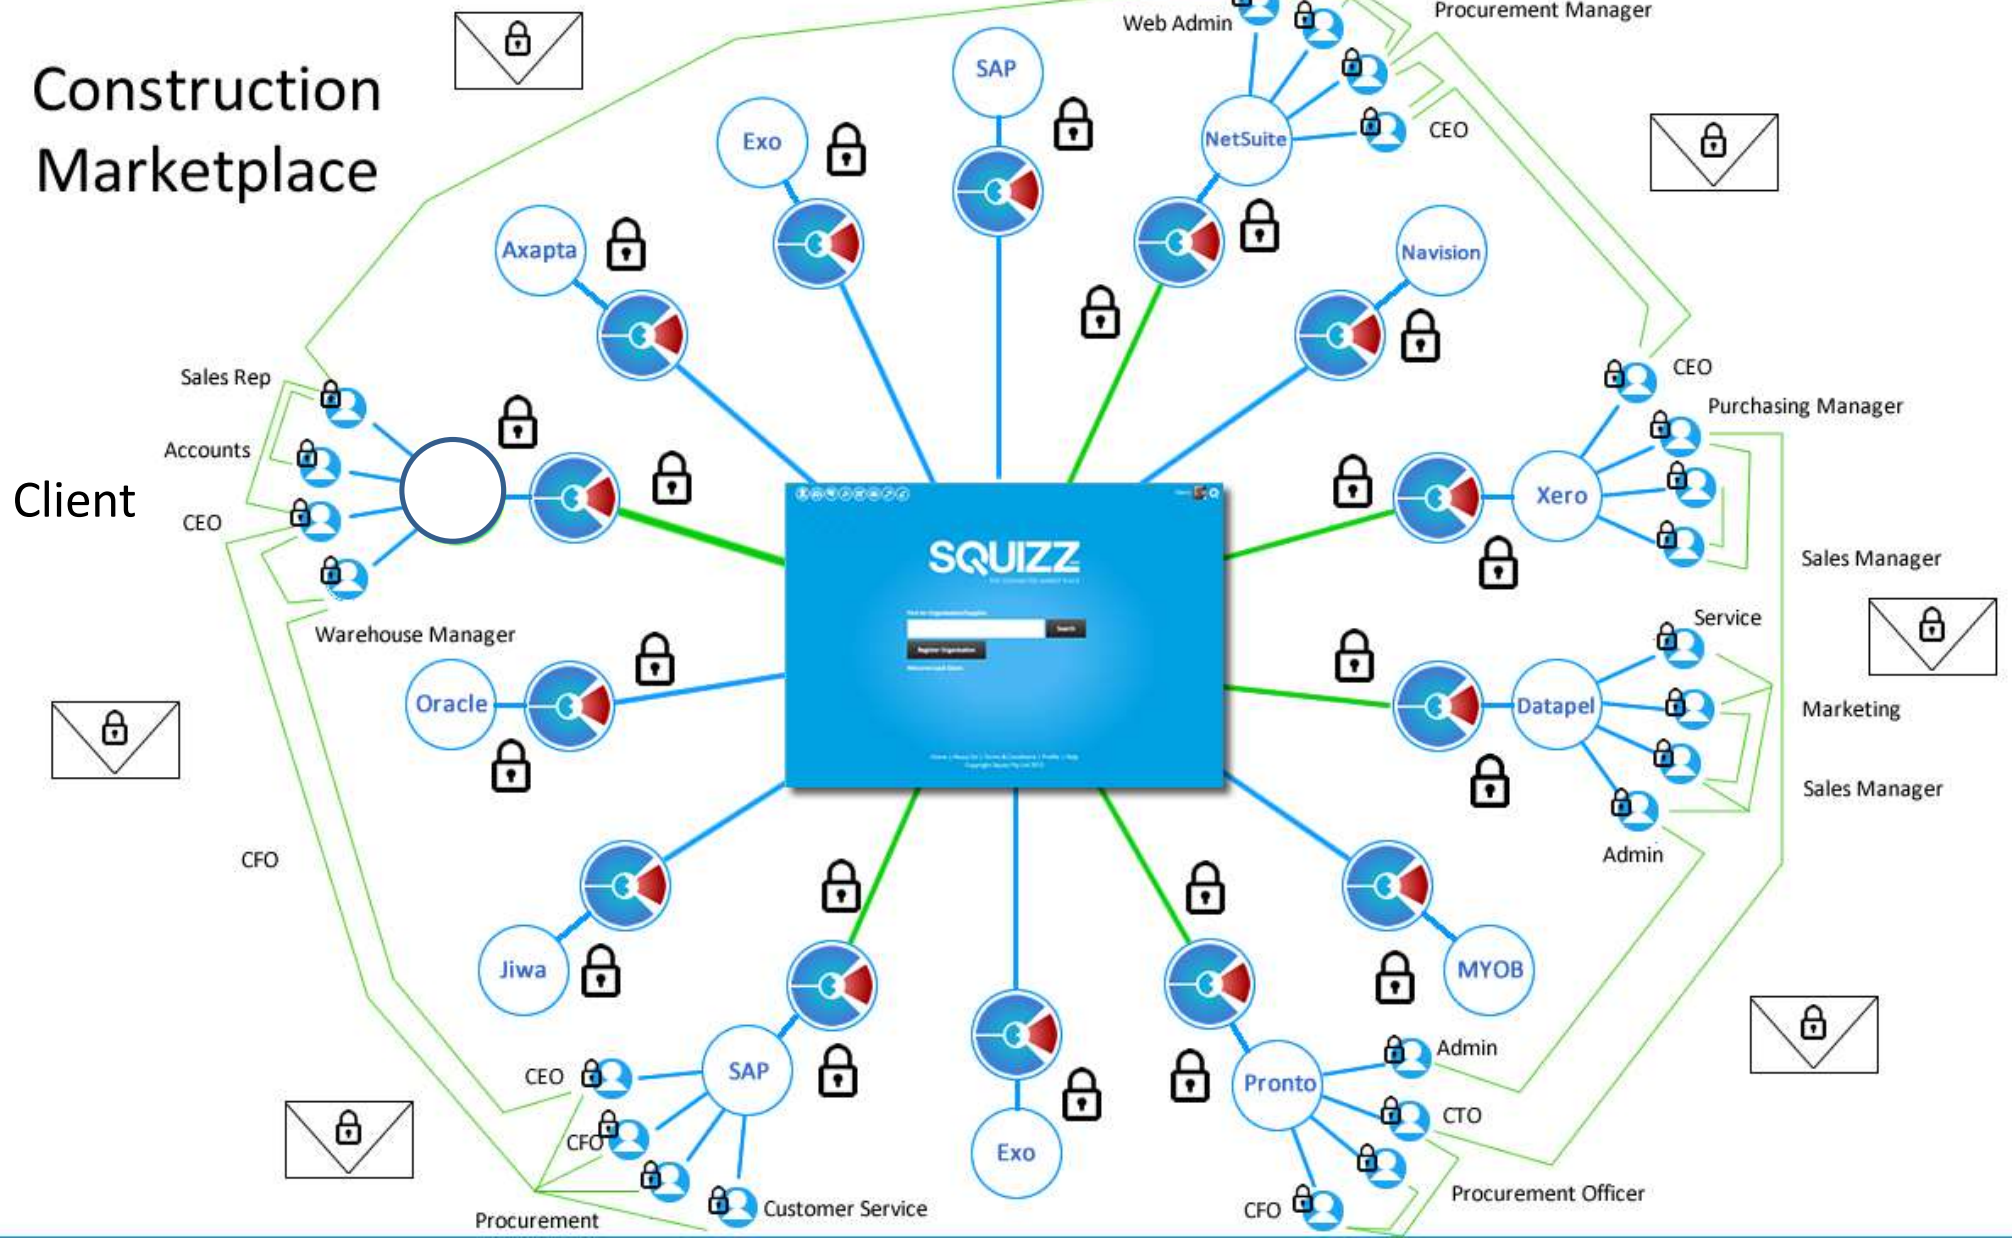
Construction Marketplace

SAP

Web Admin

Procurement Manager

Exo

NetSuite

CEO

Axapta

Navision

Sales Rep

Accounts

Client

CEO

CEO

Purchasing Manager

Xero

Sales Manager

SQUIZZ

Warehouse Manager

Service

Oracle

Datapel

Marketing

Sales Manager

Admin

CFO

Jiwa

MYOB

SAP

Admin

CEO

Pronto

CTO

CFO

Exo

Customer Service

Procurement Officer

CFO

Procurement